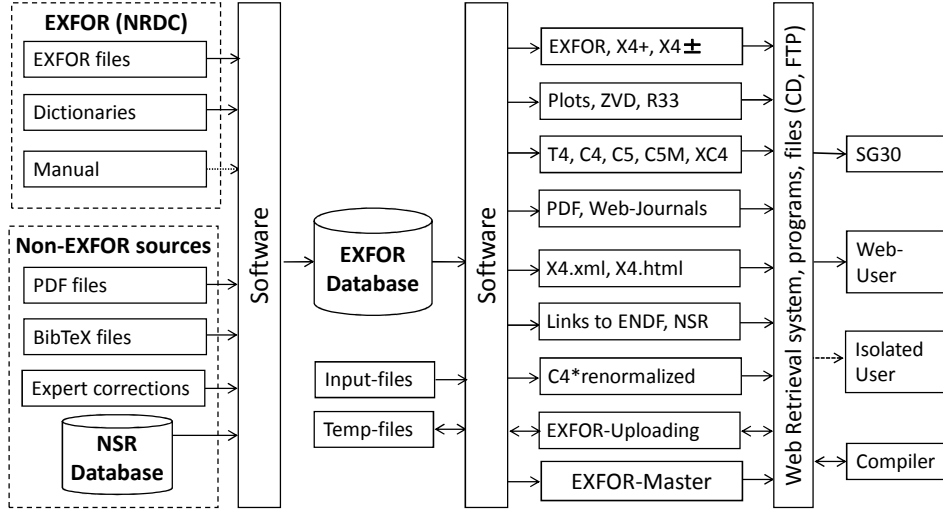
EXFOR (NRDC)

EXFOR files

Dictionaries

Manual

Non-EXFOR sources

PDF files

BibTeX files

Expert corrections

NSR Database

Software

EXFOR Database

Input-files

Temp-files

Software

EXFOR, X4+, X4$\pm$

Plots, ZVD, R33

T4, C4, C5, C5M, XC4

PDF, Web-Journals

X4.xml, X4.html

Links to ENDF, NSR

C4*renormalized

EXFOR-Uploading

EXFOR-Master

Web Retrieval system, programs, files (CD, FTP)

SG30

Web-User

Isolated User

Compiler